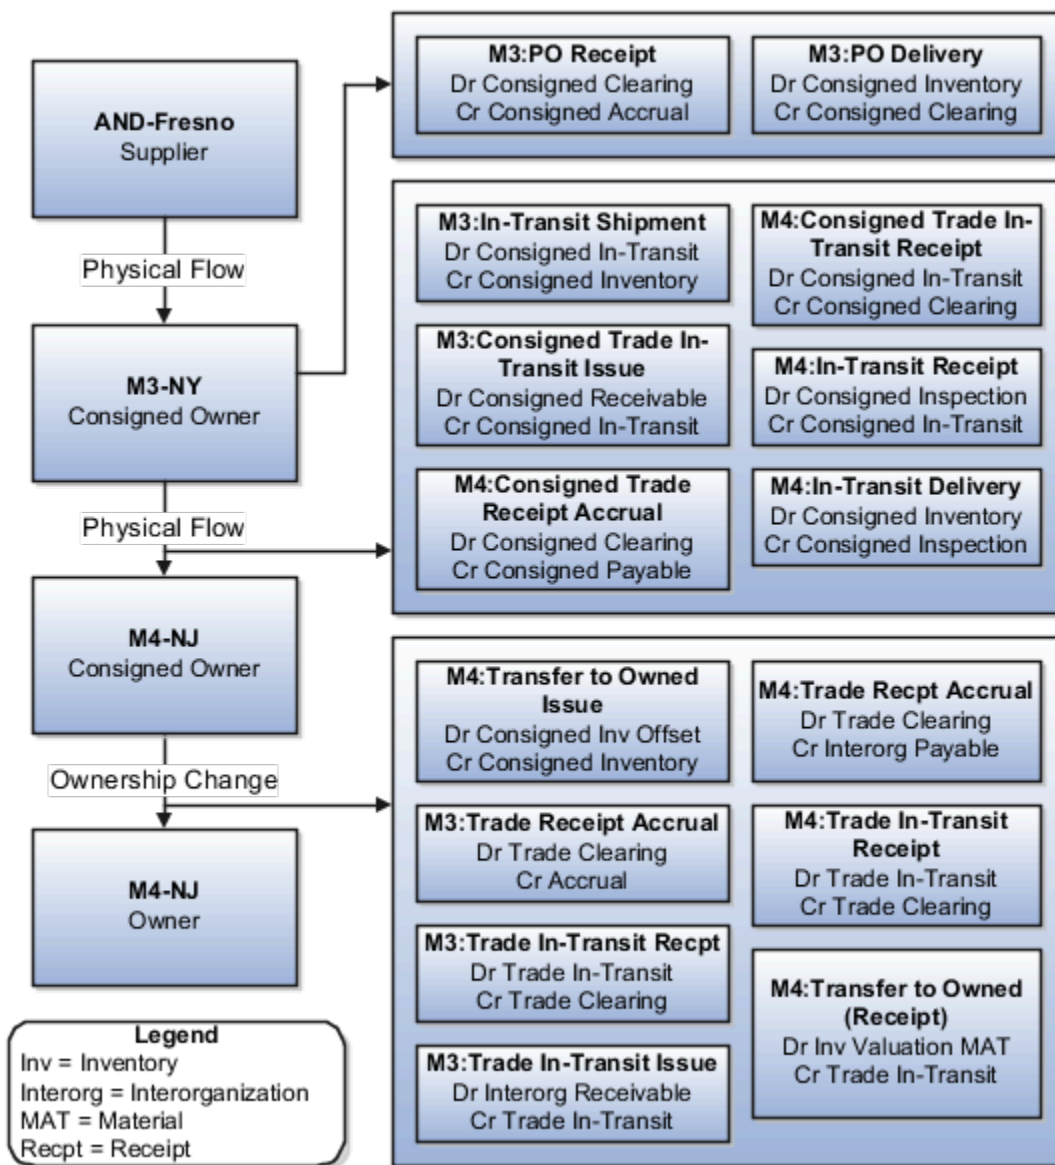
AND-Fresno
Supplier

Physical Flow

M3-NY
Consigned Owner

Physical Flow

M4-NJ
Consigned Owner

Ownership Change

M4-NJ
Owner

Legend
Inv = Inventory
Interorg = Interorganization
MAT = Material
Recpt = Receipt

M3:PO Receipt
Dr Consigned Clearing
Cr Consigned Accrual

M3:PO Delivery
Dr Consigned Inventory
Cr Consigned Clearing

M3:In-Transit Shipment
Dr Consigned In-Transit
Cr Consigned Inventory

M3:Consigned Trade In-Transit Issue
Dr Consigned Receivable
Cr Consigned In-Transit

M4:Consigned Trade Receipt Accrual
Dr Consigned Clearing
Cr Consigned Payable

M4:Consigned Trade In-Transit Receipt
Dr Consigned In-Transit
Cr Consigned Clearing

M4:In-Transit Receipt
Dr Consigned Inspection
Cr Consigned In-Transit

M4:In-Transit Delivery
Dr Consigned Inventory
Cr Consigned Inspection

M4:Transfer to Owned Issue
Dr Consigned Inv Offset
Cr Consigned Inventory

M3:Trade Receipt Accrual
Dr Trade Clearing
Cr Accrual

M3:Trade In-Transit Recpt
Dr Trade In-Transit
Cr Trade Clearing

M3:Trade In-Transit Issue
Dr Interorg Receivable
Cr Trade In-Transit

M4:Trade Recpt Accrual
Dr Trade Clearing
Cr Interorg Payable

M4:Trade In-Transit Receipt
Dr Trade In-Transit
Cr Trade Clearing

M4:Transfer to Owned (Receipt)
Dr Inv Valuation MAT
Cr Trade In-Transit